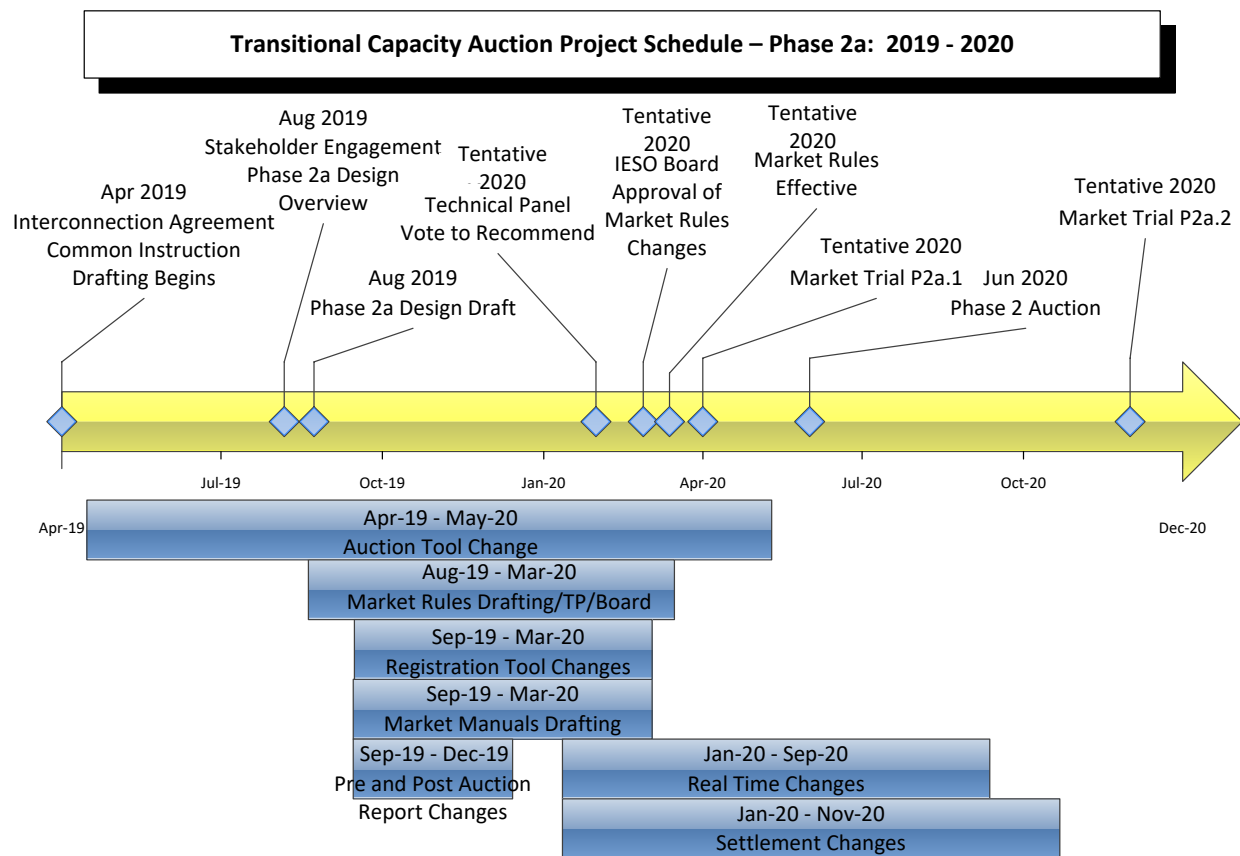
Transitional Capacity Auction Project Schedule – Phase 2a: 2019 - 2020

Apr 2019
Interconnection Agreement
Common Instruction
Drafting Begins

Aug 2019
Stakeholder Engagement
Phase 2a Design
Overview

Aug 2019
Phase 2a Design Draft

Tentative 2020
Technical Panel
Vote to Recommend

Tentative 2020
IESO Board
Approval of
Market Rules
Changes

Tentative 2020
Market Rules
Effective

Tentative 2020
Market Trial P2a.1

Jun 2020
Phase 2 Auction

Tentative 2020
Market Trial P2a.2

Apr-19
Jul-19
Oct-19
Jan-20
Apr-20
Jul-20
Oct-20
Dec-20

Apr-19 - May-20
Auction Tool Change

Aug-19 - Mar-20
Market Rules Drafting/TP/Board

Sep-19 - Mar-20
Registration Tool Changes

Sep-19 - Mar-20
Market Manuals Drafting

Sep-19 - Dec-19
Pre and Post Auction
Report Changes

Jan-20 - Sep-20
Real Time Changes

Jan-20 - Nov-20
Settlement Changes